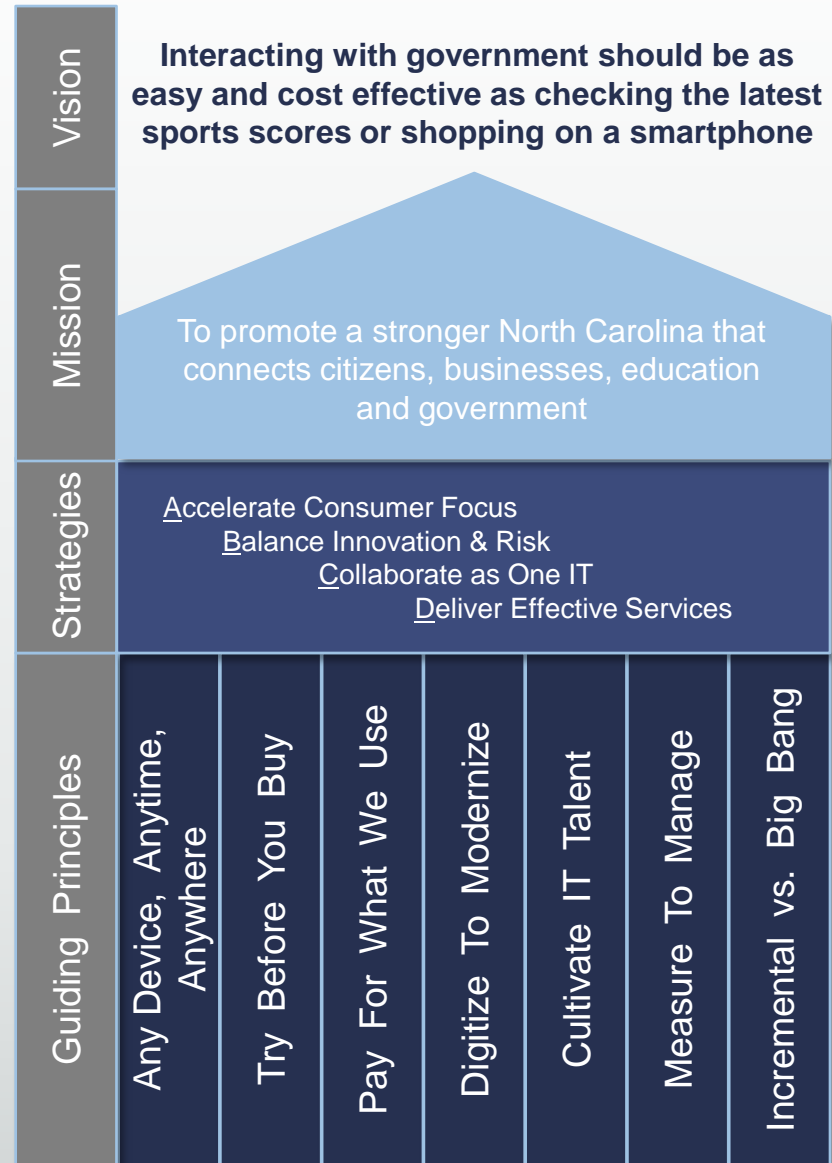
Vision

Interacting with government should be as easy and cost effective as checking the latest sports scores or shopping on a smartphone

Mission

To promote a stronger North Carolina that connects citizens, businesses, education and government

Strategies

Accelerate Consumer Focus
Balance Innovation & Risk
Collaborate as One IT
Deliver Effective Services

Guiding Principles

Any Device, Anytime, Anywhere

Try Before You Buy

Pay For What We Use

Digitize To Modernize

Cultivate IT Talent

Measure To Manage

Incremental vs. Big Bang